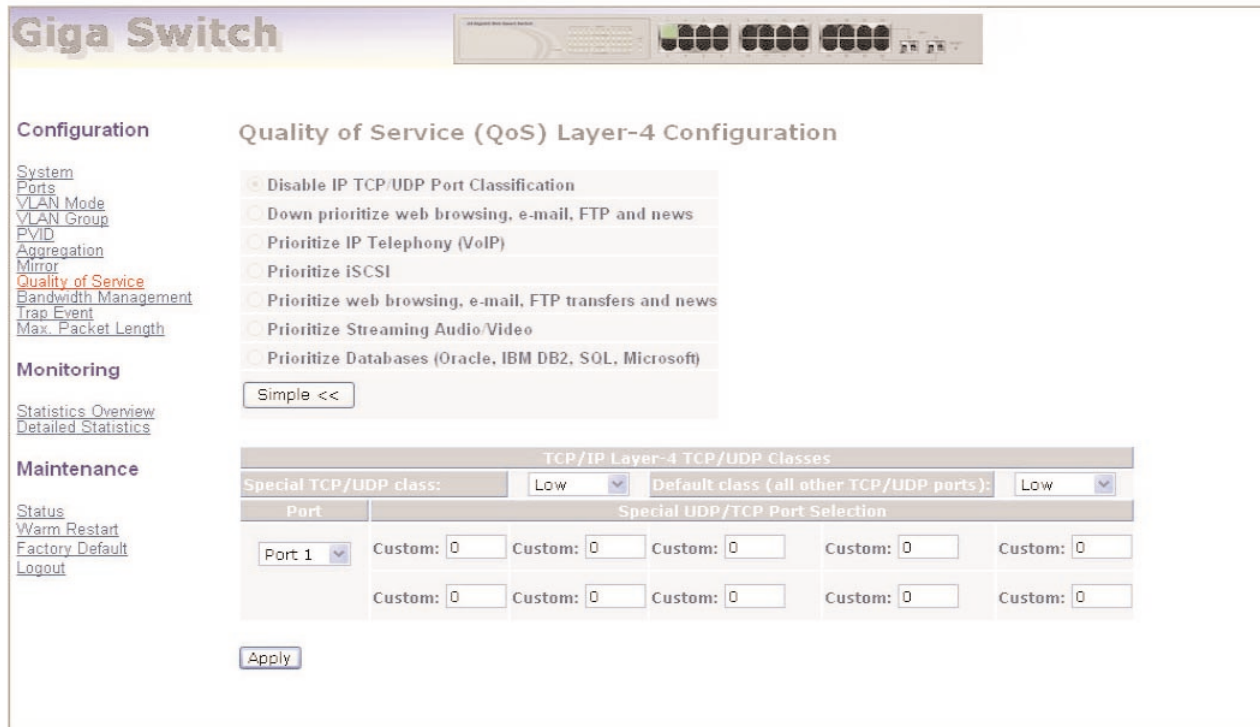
Giga Switch

Configuration

System
Ports
VLAN Mode
VLAN Group
PVID
Aggregation
Mirror
Quality of Service
Bandwidth Management
Trap Event
Max. Packet Length

Monitoring

Statistics Overview
Detailed Statistics

Maintenance

Status
Warm Restart
Factory Default
Logout

Quality of Service (QoS) Layer-4 Configuration

Disable IP TCP/UDP Port Classification
Down prioritize web browsing, e-mail, FTP and news
Prioritize IP Telephony (VoIP)
Prioritize iSCSI
Prioritize web browsing, e-mail, FTP transfers and news
Prioritize Streaming Audio/Video
Prioritize Databases (Oracle, IBM DB2, SQL, Microsoft)

Simple <<

TCP/IP Layer-4 TCP/UDP Classes

| Special TCP/UDP class: | Low | Default class (all other TCP/UDP ports): | Low | | |
|---|---|---|---|---|---|
| Port | Special UDP/TCP Port Selection | | | | |
| Port 1 | Custom: 0 | Custom: 0 | Custom: 0 | Custom: 0 | Custom: 0 |
| | Custom: 0 | Custom: 0 | Custom: 0 | Custom: 0 | Custom: 0 |

Apply